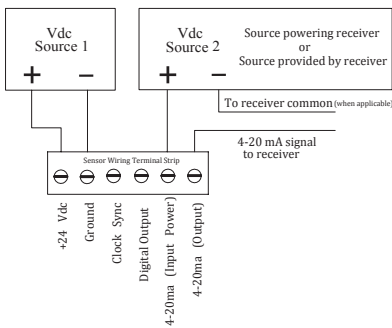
Vdc
Source 1

+ −

Vdc
Source 2

+ −

Source powering receiver
or
Source provided by receiver

To receiver common (when applicable)

4-20 mA signal
to receiver

Sensor Wiring Terminal Strip

+24 Vdc
Ground
Clock Sync
Digital Output
4-20ma (Input Power)
4-20ma (Output)